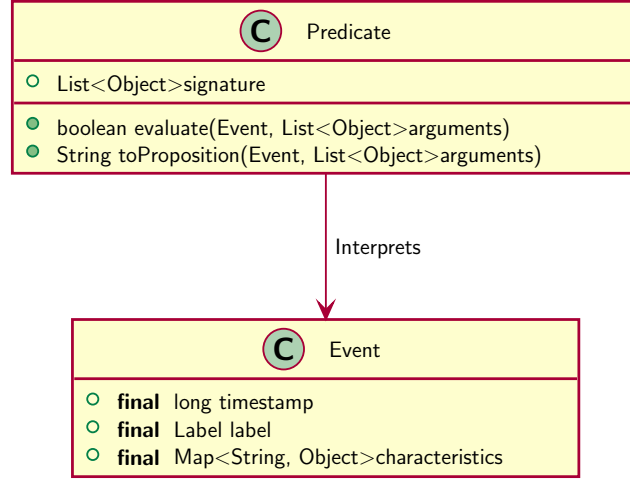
C Predicate

List<Object>signature

boolean evaluate(Event, List<Object>arguments)
String toProposition(Event, List<Object>arguments)

Interprets

C Event

**final** long timestamp
**final** Label label
**final** Map<String, Object>characteristics